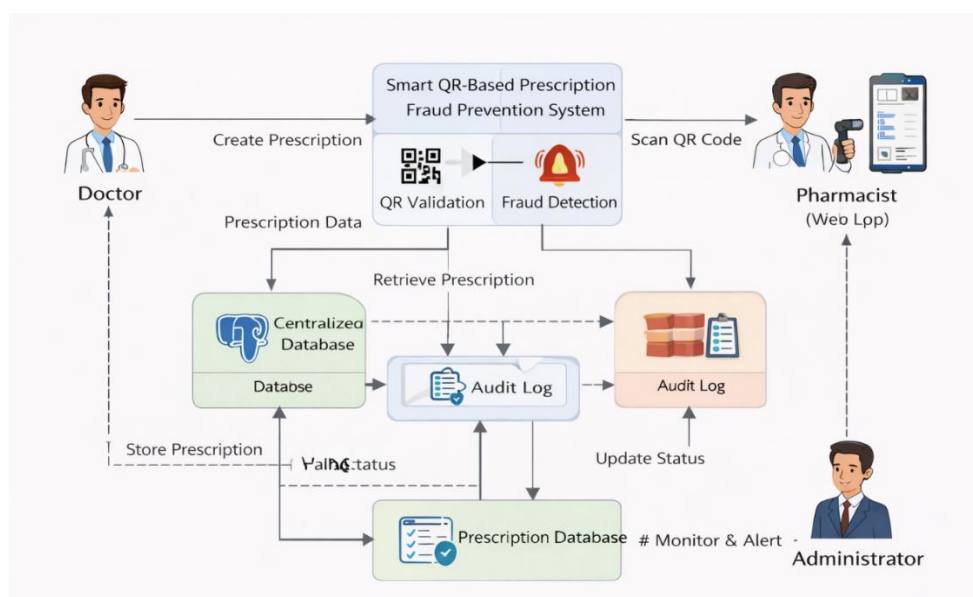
Smart QR-Based Prescription Fraud Prevention System

Doctor

Create Prescription

Scan QR Code

Pharmacist
(Web Lpp)

QR Validation

Fraud Detection

Prescription Data

Retrieve Prescription

Centralized Database

Databse

Audit Log

Audit Log

Store Prescription

ValdG:tatus

Update Status

Prescription Database

# Monitor & Alert -

Administrator